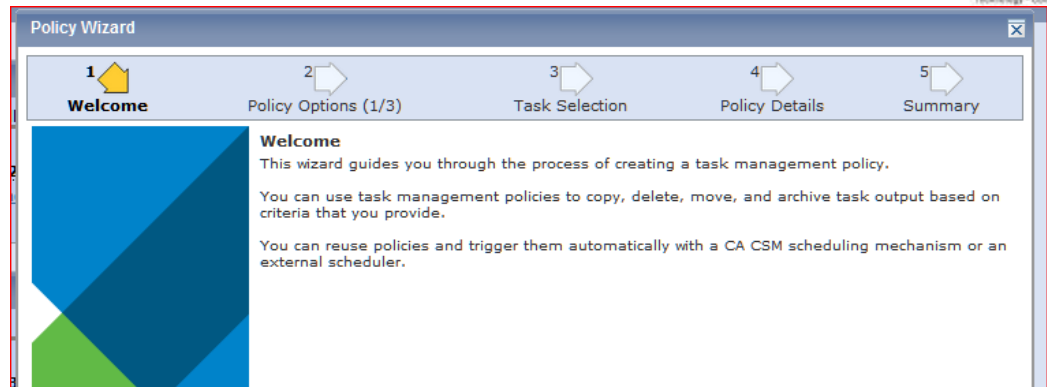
Policy Wizard

1 Welcome
2 Policy Options (1/3)
3 Task Selection
4 Policy Details
5 Summary

Welcome
This wizard guides you through the process of creating a task management policy.

You can use task management policies to copy, delete, move, and archive task output based on criteria that you provide.

You can reuse policies and trigger them automatically with a CA CSM scheduling mechanism or an external scheduler.